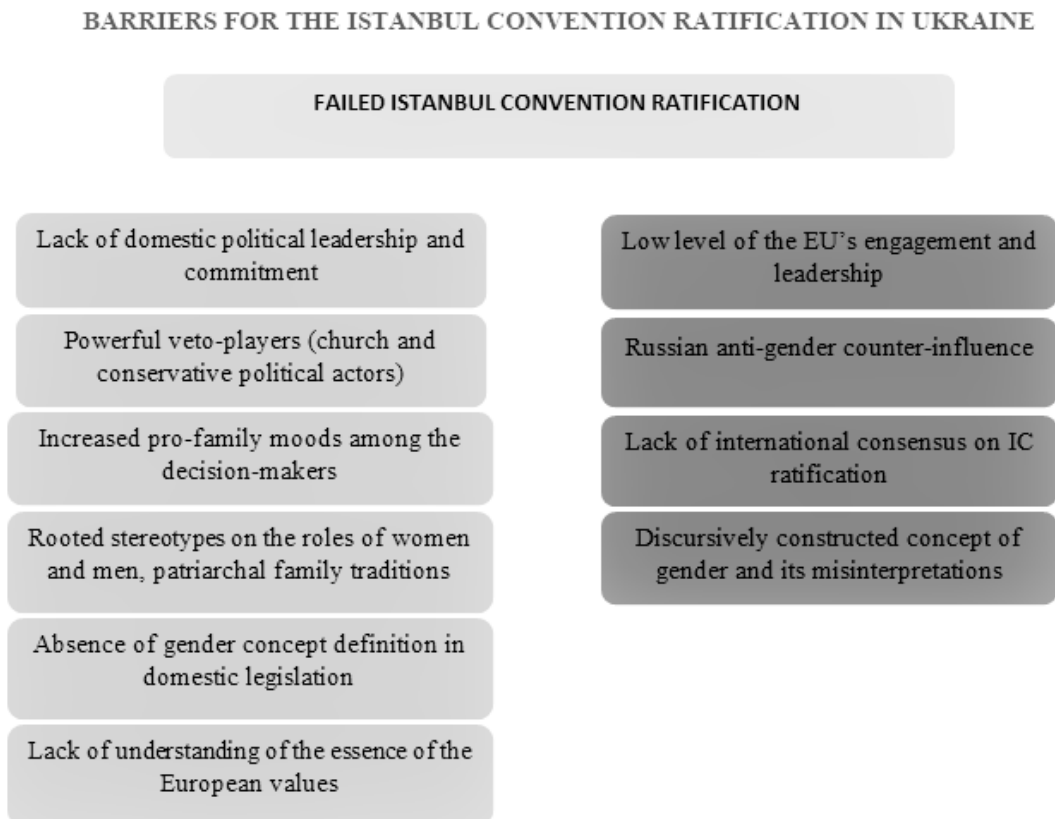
BARRIERS FOR THE ISTANBUL CONVENTION RATIFICATION IN UKRAINE

FAILED ISTANBUL CONVENTION RATIFICATION

Lack of domestic political leadership and commitment

Powerful veto-players (church and conservative political actors)

Increased pro-family moods among the decision-makers

Rooted stereotypes on the roles of women and men, patriarchal family traditions

Absence of gender concept definition in domestic legislation

Lack of understanding of the essence of the European values

Low level of the EU's engagement and leadership

Russian anti-gender counter-influence

Lack of international consensus on IC ratification

Discursively constructed concept of gender and its misinterpretations